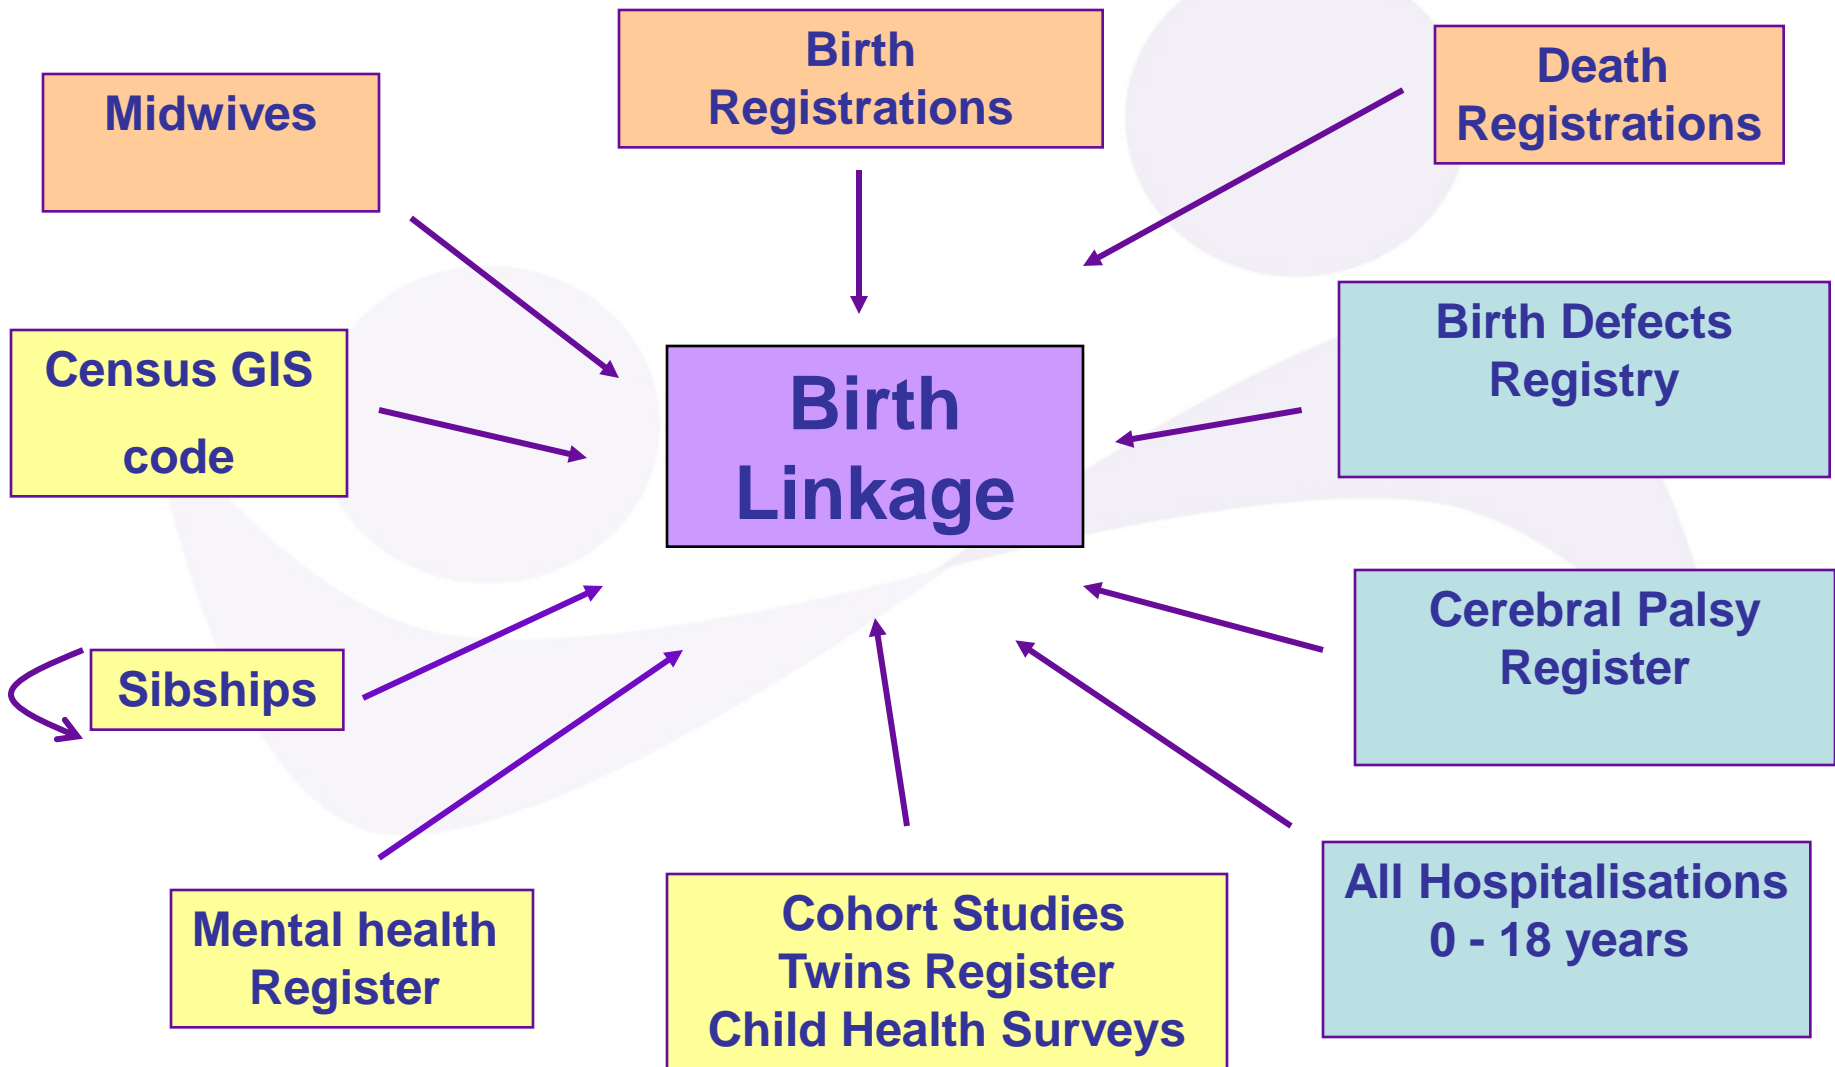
Midwives

Birth Registrations

Death Registrations

Census GIS code

Birth Linkage

Birth Defects Registry

Cerebral Palsy Register

Sibships

Mental health Register

Cohort Studies
Twins Register
Child Health Surveys

All Hospitalisations
0 - 18 years